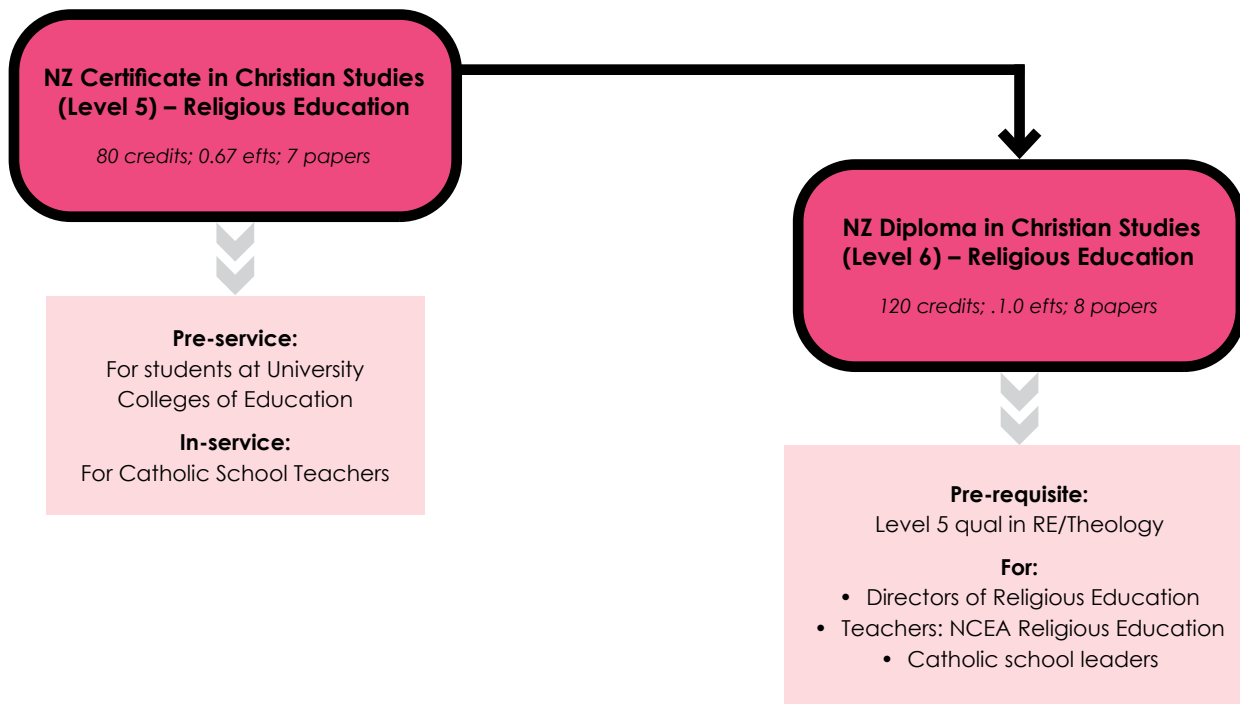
NZ Certificate in Christian Studies (Level 5) – Religious Education

80 credits; 0.67 efts; 7 papers

Pre-service:
For students at University Colleges of Education

In-service:
For Catholic School Teachers

NZ Diploma in Christian Studies (Level 6) – Religious Education

120 credits; .1.0 efts; 8 papers

Pre-requisite:
Level 5 qual in RE/Theology

For:
• Directors of Religious Education
• Teachers: NCEA Religious Education
• Catholic school leaders